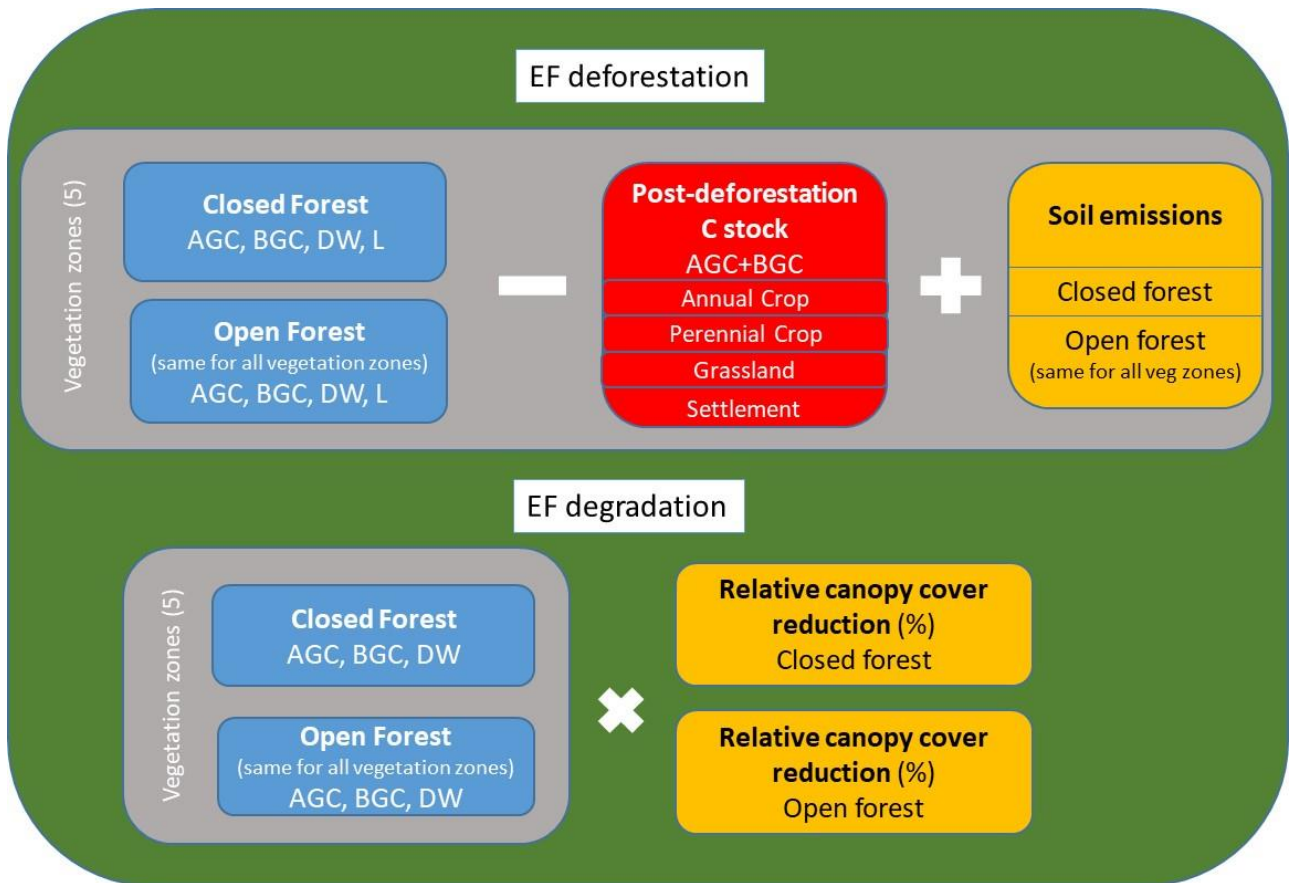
EF deforestation

Vegetation zones (5)

Closed Forest
AGC, BGC, DW, L

Open Forest
(same for all vegetation zones)
AGC, BGC, DW, L

Post-deforestation C stock
AGC+BGC
Annual Crop
Perennial Crop
Grassland
Settlement

Soil emissions
Closed forest
Open forest
(same for all veg zones)

EF degradation

Vegetation zones (5)

Closed Forest
AGC, BGC, DW

Open Forest
(same for all vegetation zones)
AGC, BGC, DW

Relative canopy cover reduction (%)
Closed forest

Relative canopy cover reduction (%)
Open forest